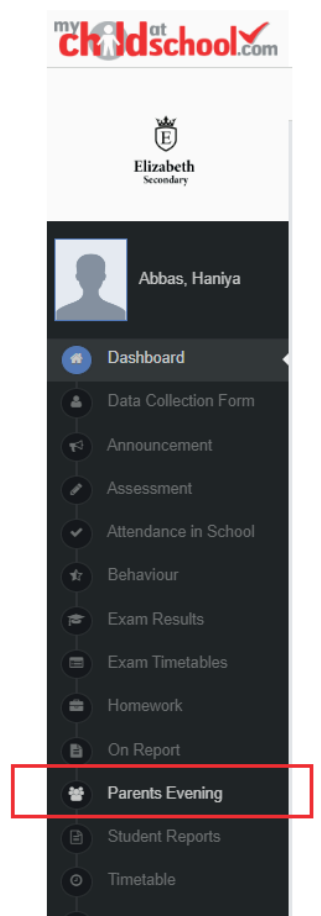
my child at school.com

E
Elizabeth
Secondary

Abbas, Haniya

Dashboard
Data Collection Form
Announcement
Assessment
Attendance in School
Behaviour
Exam Results
Exam Timetables
Homework
On Report
Parents Evening
Student Reports
Timetable